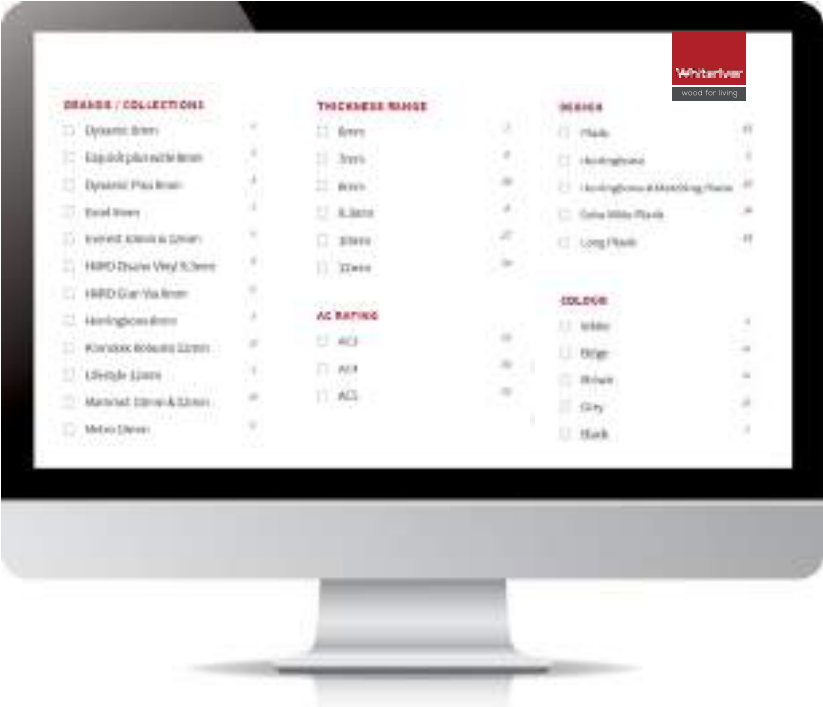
Whiteriver
wood for living

BRANDS / COLLECTIONS
Dynamic 8mm
Exquisit plus wide 8mm
Dynamic Plus 8mm
Excel 8mm
Everest 10mm & 12mm
HARO Disano Vinyl 9.5mm
HARO Gran Via 8mm
Herringbone 8mm
Kronotex Robusto 12mm
Lifestyle 12mm
Mammut 10mm & 12mm
Metro 10mm

THICKNESS RANGE
6mm
7mm
8mm
9.5mm
10mm
12mm

AC RATING
AC3
AC4
AC5

DESIGN
Plank
Herringbone
Herringbone & Matching Plank
Extra Wide Plank
Long Plank

COLOUR
White
Beige
Brown
Grey
Black